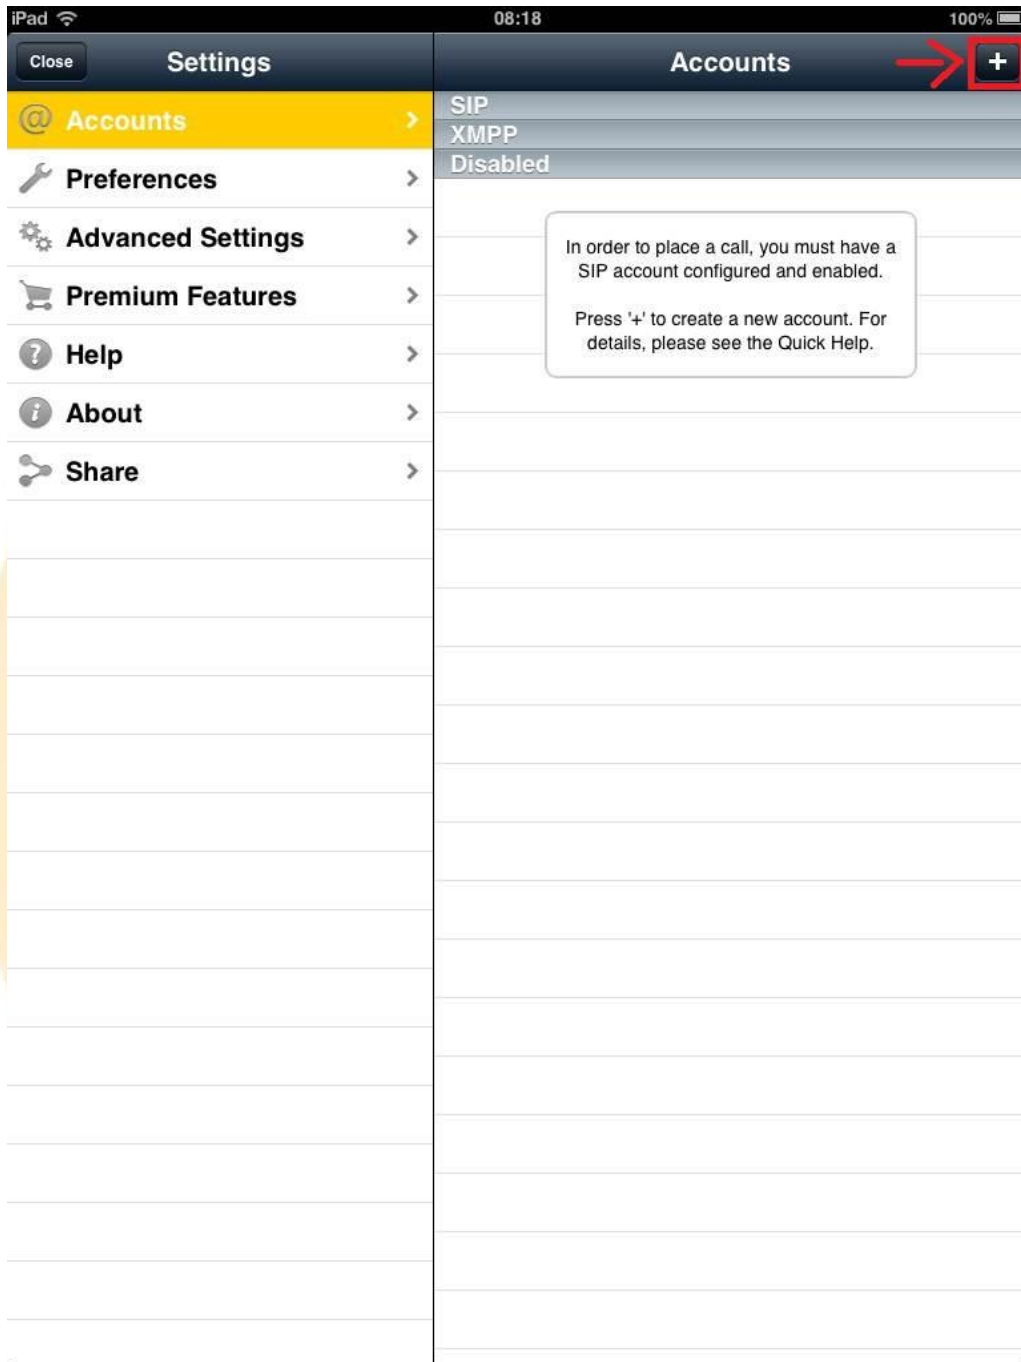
iPad 08:18 100%

Close Settings

Accounts

Preferences

Advanced Settings

Premium Features

Help

About

Share

Accounts +

SIP

XMPP

Disabled

In order to place a call, you must have a SIP account configured and enabled.

Press '+' to create a new account. For details, please see the Quick Help.